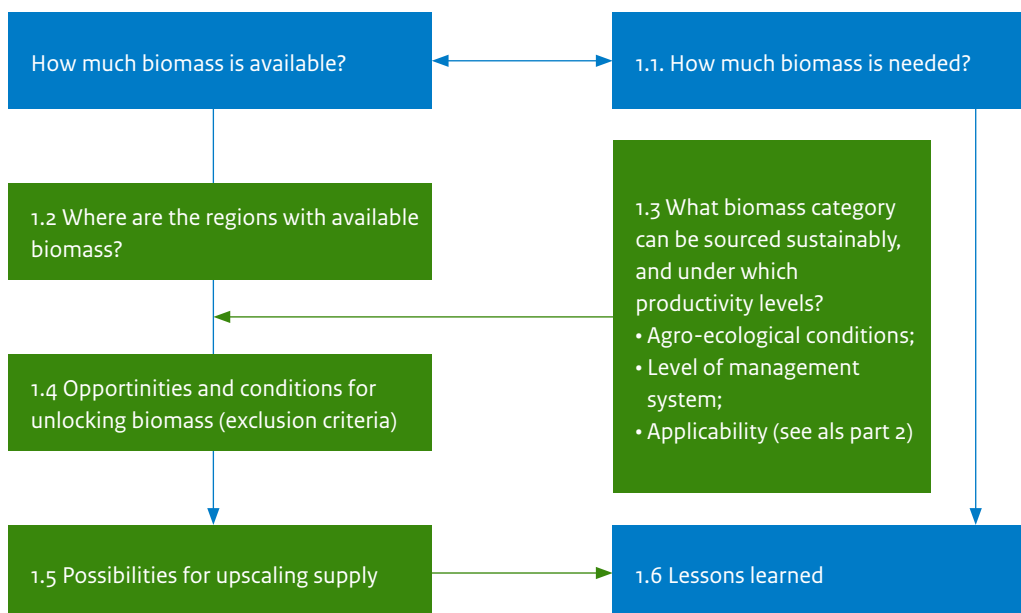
How much biomass is available?

1.1. How much biomass is needed?

1.2 Where are the regions with available biomass?

1.3 What biomass category can be sourced sustainably, and under which productivity levels?
• Agro-ecological conditions;
• Level of management system;
• Applicability (see als part 2)

1.4 Opportinities and conditions for unlocking biomass (exclusion criteria)

1.5 Possibilities for upscaling supply

1.6 Lessons learned